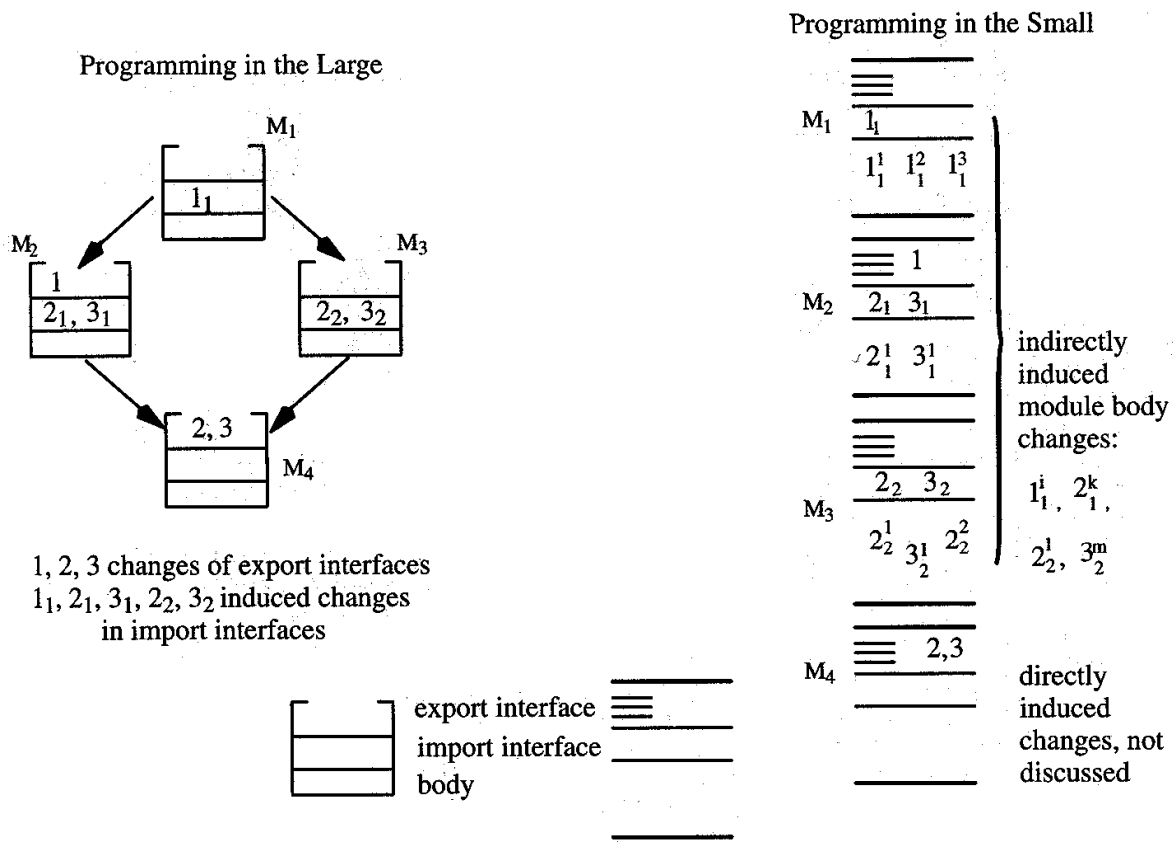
Programming in the Large

$M_1$

$1_1$

$M_2$

1

$2_1, 3_1$

$M_3$

$2_2, 3_2$

2, 3

$M_4$

1, 2, 3 changes of export interfaces
$1_1, 2_1, 3_1, 2_2, 3_2$ induced changes in import interfaces

export interface
import interface
body

Programming in the Small

$M_1$ $1_1$

$1_1^1$ $1_1^2$ $1_1^3$

1

$M_2$ $2_1$ $3_1$

$2_1^1$ $3_1^1$

$M_3$ $2_2$ $3_2$

$2_2^1$ $3_2^1$ $2_2^2$

$M_4$ 2,3

indirectly induced module body changes:

$1_1^i$, $2_1^k$, $2_2^l$, $3_2^m$

directly induced changes, not discussed